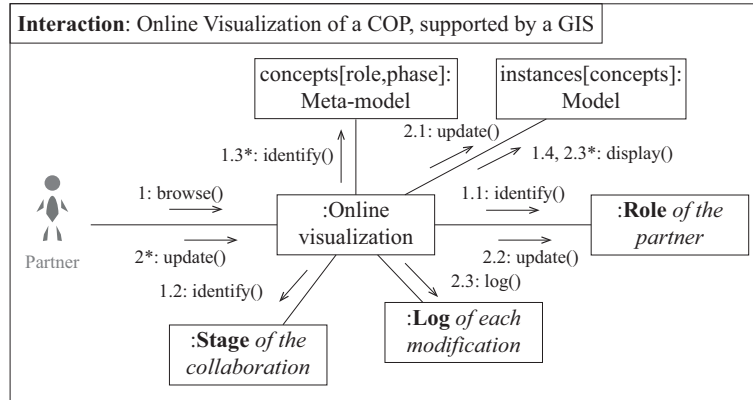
**Interaction**: Online Visualization of a COP, supported by a GIS

concepts[role,phase]: Meta-model

instances[concepts]: Model

1.3*: identify()

2.1: update()

1.4, 2.3*: display()

1: browse()

2*: update()

Partner

:Online visualization

1.1: identify()

2.2: update()

:**Role** *of the partner*

1.2: identify()

2.3: log()

:**Stage** *of the collaboration*

:**Log** *of each modification*